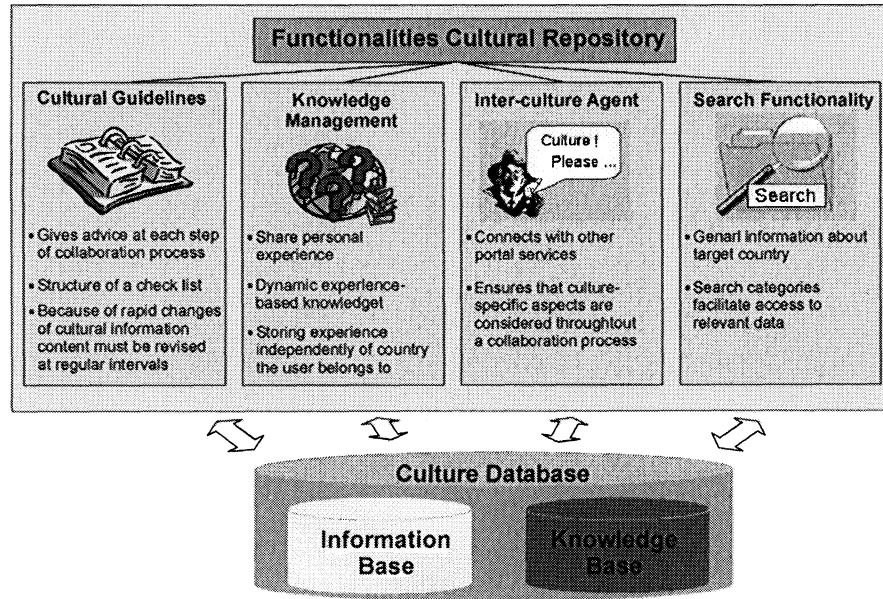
Functionalities Cultural Repository

Cultural Guidelines

• Gives advice at each step of collaboration process
• Structure of a check list
• Because of rapid changes of cultural information content must be revised at regular intervals

Knowledge Management

• Share personal experience
• Dynamic experience-based knowledget
• Storing experience independently of country the user belongs to

Inter-culture Agent

Culture ! Please ...

• Connects with other portal services
• Ensures that culture-specific aspects are considered throughtout a collaboration process

Search Functionality

Search

• Genarl information about target country
• Search categories facilitate access to relevant data

Culture Database

Information Base

Knowledge Base